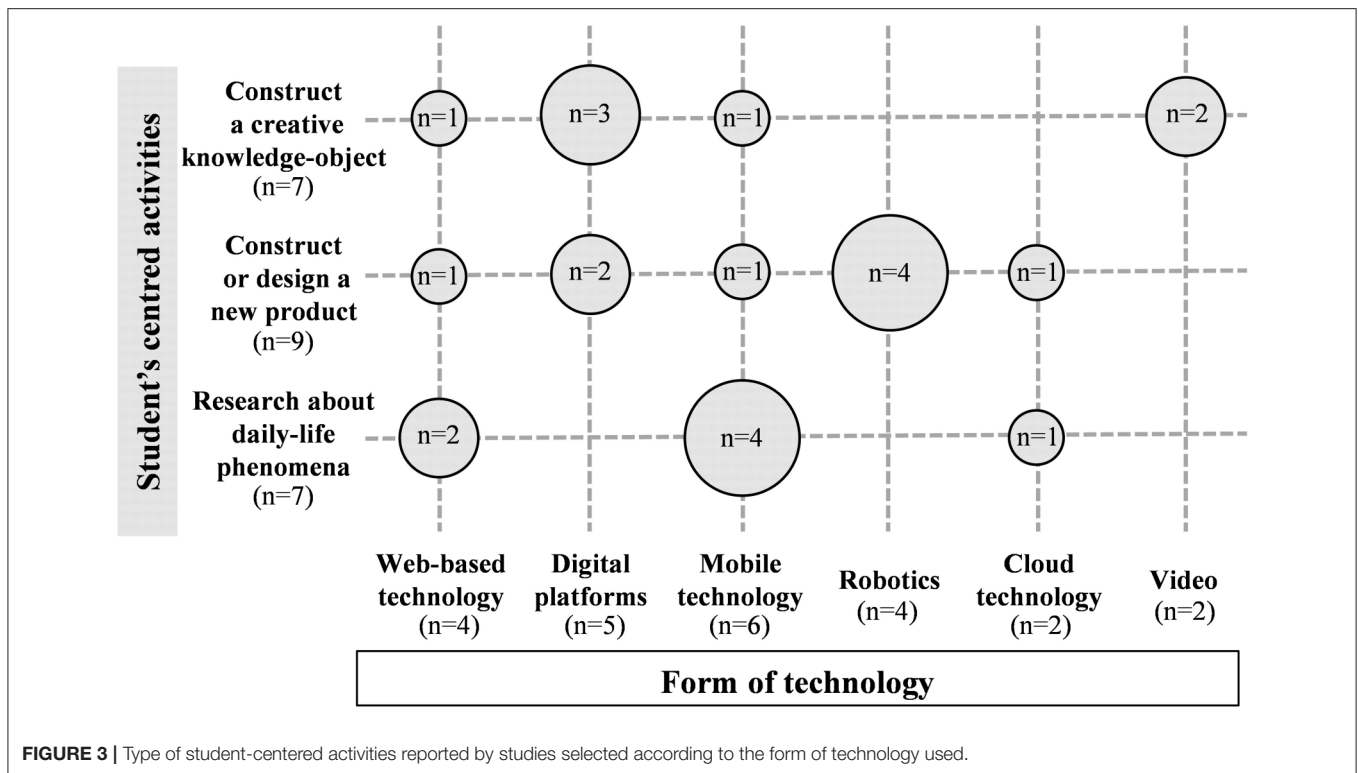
Student's centred activities

Construct a creative knowledge-object (n=7)

n=1
n=3
n=1
n=2

Construct or design a new product (n=9)

n=1
n=2
n=1
n=4
n=1

Research about daily-life phenomena (n=7)

n=2
n=4
n=1

Web-based technology (n=4)

Digital platforms (n=5)

Mobile technology (n=6)

Robotics (n=4)

Cloud technology (n=2)

Video (n=2)

Form of technology

**FIGURE 3 |** Type of student-centered activities reported by studies selected according to the form of technology used.